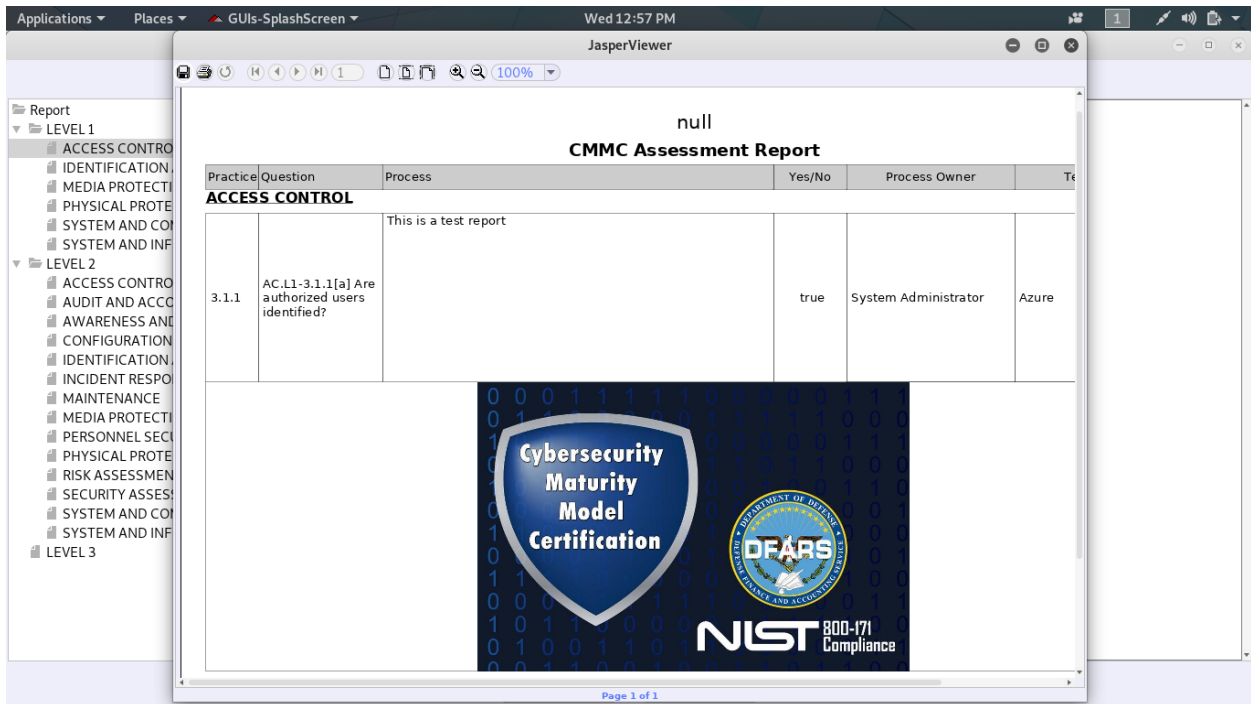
Applications ▾ Places ▾ GUIs-SplashScreen ▾ Wed 12:57 PM 1

JasperViewer

1 100%

Report
LEVEL 1
ACCESS CONTRO
IDENTIFICATION
MEDIA PROTECTI
PHYSICAL PROTE
SYSTEM AND CO
SYSTEM AND INF
LEVEL 2
ACCESS CONTRO
AUDIT AND ACCO
AWARENESS AND
CONFIGURATION
IDENTIFICATION
INCIDENT RESPO
MAINTENANCE
MEDIA PROTECTI
PERSONNEL SECU
PHYSICAL PROTE
RISK ASSESSMEN
SECURITY ASSESS
SYSTEM AND CO
SYSTEM AND INF
LEVEL 3

null
CMMC Assessment Report

| Practice | Question | Process | Yes/No | Process Owner | Te |
|---|---|---|---|---|---|
| ACCESS CONTROL | | | | | |
| 3.1.1 | AC.L1-3.1.1[a] Are authorized users identified? | This is a test report | true | System Administrator | Azure |

Cybersecurity Maturity Model Certification

DEPARTMENT OF DEFENSE DFARS DEFENSE FINANCE AND ACCOUNTING SERVICE

NIST 800-171 Compliance

Page 1 of 1